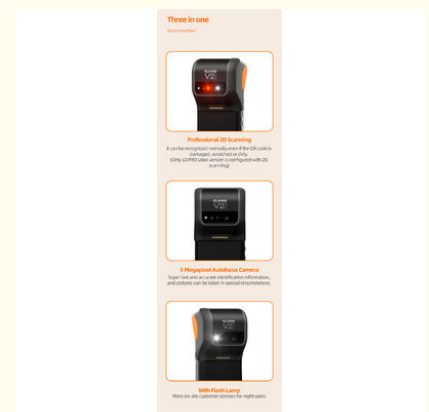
Three in one

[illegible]

V2

Professional 2D Scanning

It can be recognized normally even if the QR code is damaged, scratched or dirty. (Only V2 PRO label version is configured with 2D scanning)

V2

5 Megapixel Autofocus Camera

Super fast and accurate identification information, and pictures can be taken in special circumstances.

V2

With Flash Lamp

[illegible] customer services for night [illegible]